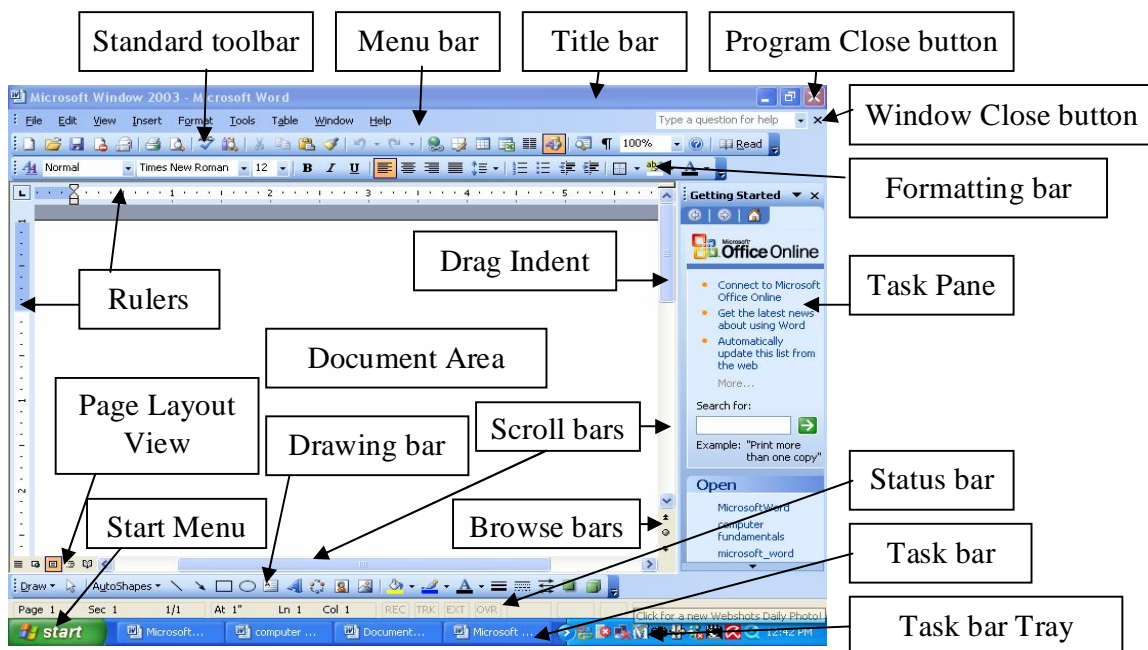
Standard toolbar

Menu bar

Title bar

Program Close button

Microsoft Window 2003 - Microsoft Word

File Edit View Insert Format Tools Table Window Help

Type a question for help

Window Close button

100%

Read

Normal

Times New Roman

12

B I U

Formatting bar

Getting Started

Microsoft Office Online

Drag Indent

Task Pane

Rulers

Connect to Microsoft Office Online

Get the latest news about using Word

Automatically update this list from the web

More...

Document Area

Search for:

Page Layout View

Drawing bar

Scroll bars

Example: "Print more than one copy"

Status bar

Open

Start Menu

Browse bars

MicrosoftWord

computer fundamentals

microsoft_word

Task bar

Draw AutoShapes

Page 1 Sec 1 1/1 At 1" Ln 1 Col 1 REC TRK EXT OVR

Click for a new Webshots Daily Photo!

start Microsoft... computer ... Document... Microsoft ...

12:42 PM

Task bar Tray